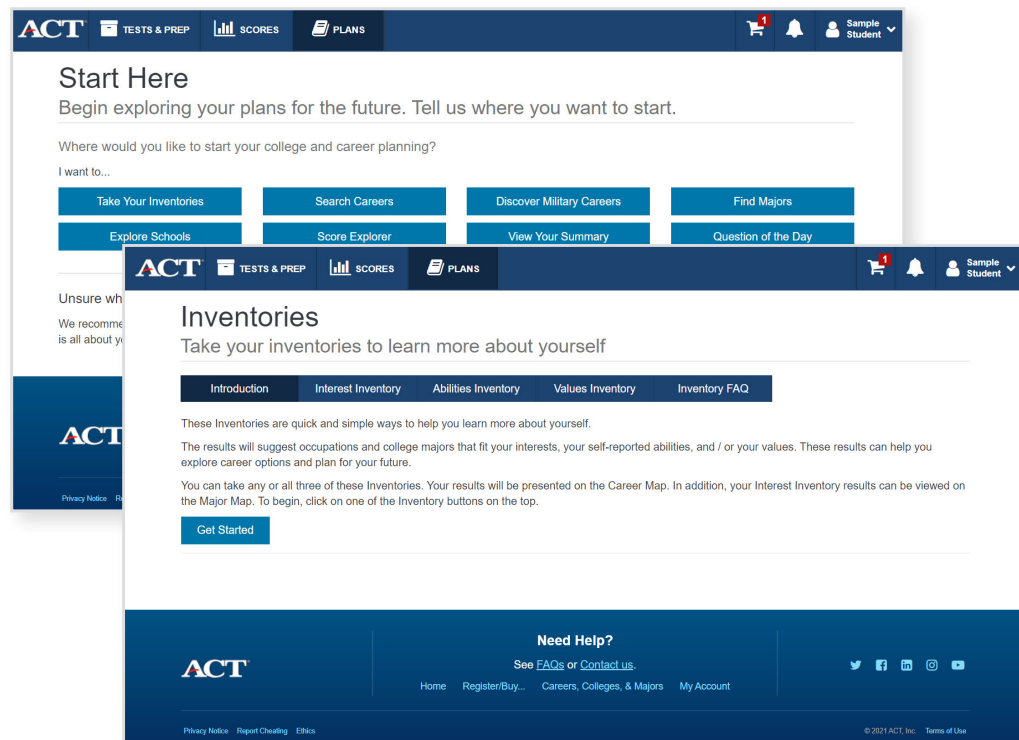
ACT TESTS & PREP SCORES PLANS 1 Sample Student

Start Here

Begin exploring your plans for the future. Tell us where you want to start.

Where would you like to start your college and career planning?

I want to...

Take Your Inventories | Search Careers | Discover Military Careers | Find Majors

Explore Schools | Score Explorer | View Your Summary | Question of the Day

Unsure wh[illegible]

We recomme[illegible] is all about y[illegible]

ACT

Privacy Notice R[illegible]

ACT TESTS & PREP SCORES PLANS 1 Sample Student

Inventories

Take your inventories to learn more about yourself

Introduction | Interest Inventory | Abilities Inventory | Values Inventory | Inventory FAQ

These Inventories are quick and simple ways to help you learn more about yourself.

The results will suggest occupations and college majors that fit your interests, your self-reported abilities, and / or your values. These results can help you explore career options and plan for your future.

You can take any or all three of these Inventories. Your results will be presented on the Career Map. In addition, your Interest Inventory results can be viewed on the Major Map. To begin, click on one of the Inventory buttons on the top.

Get Started

ACT

Need Help?

See FAQs or Contact us.

Home Register/Buy... Careers, Colleges, & Majors My Account

Privacy Notice Report Cheating Ethics

© 2021 ACT, Inc. Terms of Use